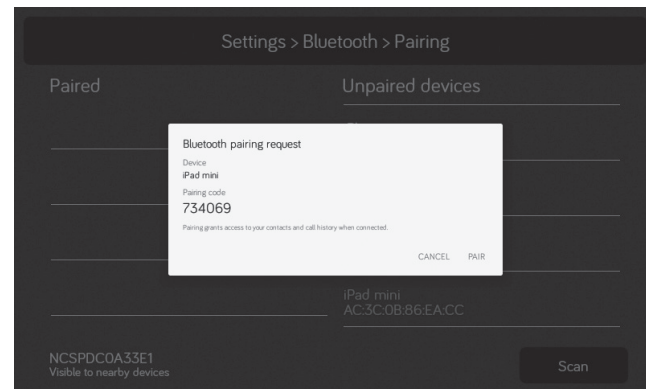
Settings > Bluetooth > Pairing

Paired

Unpaired devices

Bluetooth pairing request

Device
iPad mini

Pairing code
734069

Pairing grants access to your contacts and call history when connected.

CANCEL PAIR

iPad mini
AC:3C:0B:86:EA:CC

NCSPDC0A33E1
Visible to nearby devices

Scan